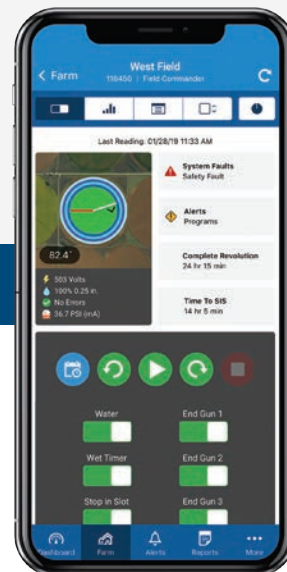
< Farm
West Field
116450 | Field Commander

Last Reading: 01/28/19 11:33 AM

82.4°

503 Volts
100% 0.25 in.
No Errors
36.7 PSI (mA)

System Faults
Safety Fault

Alerts
Programs

Complete Revolution
24 hr 15 min

Time To SIS
14 hr 5 min

Water
End Gun 1
Wet Timer
End Gun 2
Stop in Slot
End Gun 3

Dashboard
Farm
Alerts
Reports
More